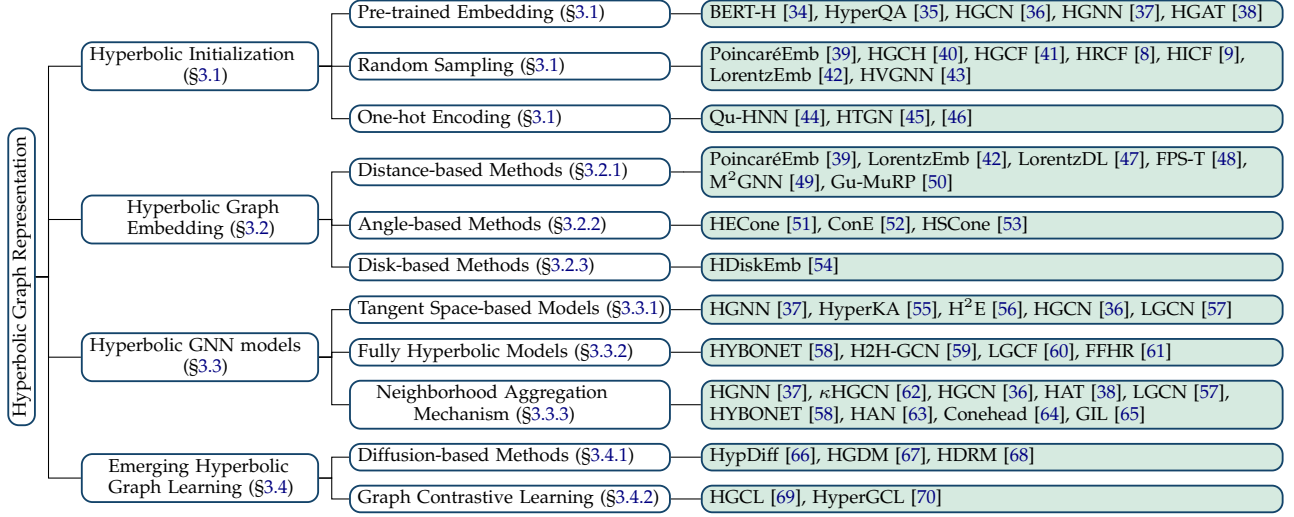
Hyperbolic Graph Representation

Hyperbolic Initialization (§3.1)

Pre-trained Embedding (§3.1)
BERT-H [34], HyperQA [35], HGCN [36], HGNN [37], HGAT [38]

Random Sampling (§3.1)
PoincaréEmb [39], HGCH [40], HGCF [41], HRCF [8], HICF [9], LorentzEmb [42], HVGNN [43]

One-hot Encoding (§3.1)
Qu-HNN [44], HTGN [45], [46]

Hyperbolic Graph Embedding (§3.2)

Distance-based Methods (§3.2.1)
PoincaréEmb [39], LorentzEmb [42], LorentzDL [47], FPS-T [48], M$^2$GNN [49], Gu-MuRP [50]

Angle-based Methods (§3.2.2)
HECone [51], ConE [52], HSCone [53]

Disk-based Methods (§3.2.3)
HDiskEmb [54]

Hyperbolic GNN models (§3.3)

Tangent Space-based Models (§3.3.1)
HGNN [37], HyperKA [55], H$^2$E [56], HGCN [36], LGCN [57]

Fully Hyperbolic Models (§3.3.2)
HYBONET [58], H2H-GCN [59], LGCF [60], FFHR [61]

Neighborhood Aggregation Mechanism (§3.3.3)
HGNN [37], $\kappa$HGCN [62], HGCN [36], HAT [38], LGCN [57], HYBONET [58], HAN [63], Conehead [64], GIL [65]

Emerging Hyperbolic Graph Learning (§3.4)

Diffusion-based Methods (§3.4.1)
HypDiff [66], HGDM [67], HDRM [68]

Graph Contrastive Learning (§3.4.2)
HGCL [69], HyperGCL [70]